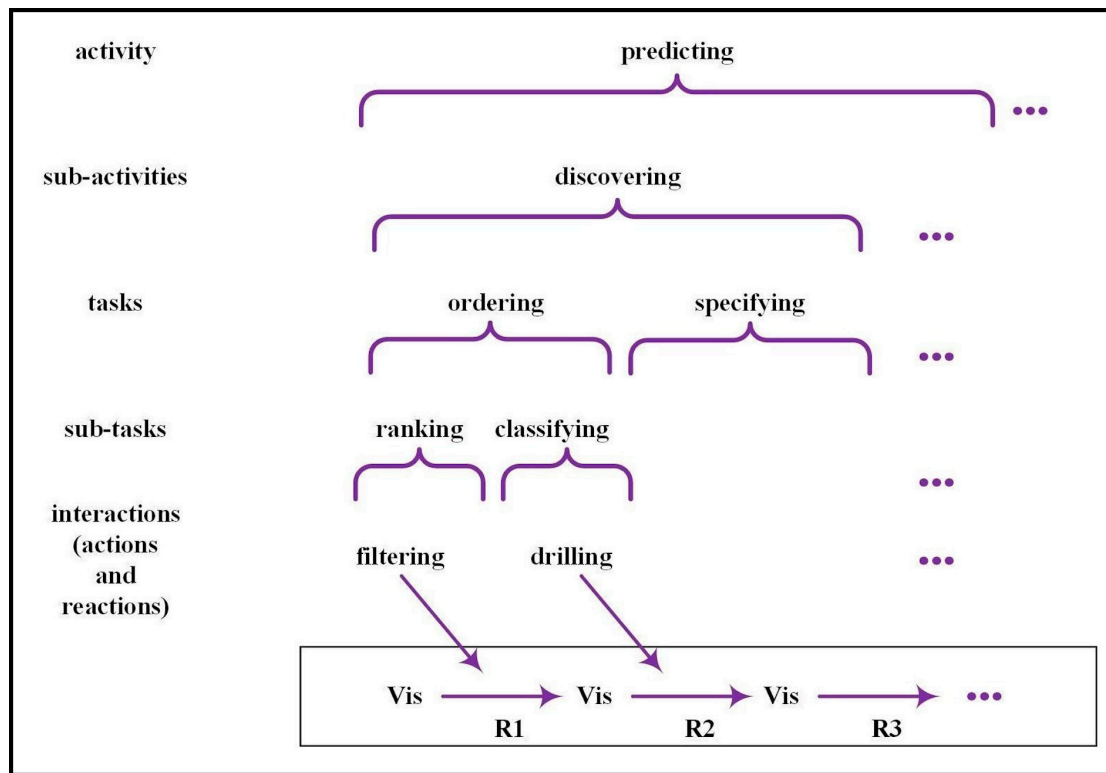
activity

predicting

•••

sub-activities

discovering

•••

tasks

ordering

specifying

•••

sub-tasks

ranking

classifying

•••

interactions (actions and reactions)

filtering

drilling

•••

Vis

Vis

Vis

•••

R1

R2

R3